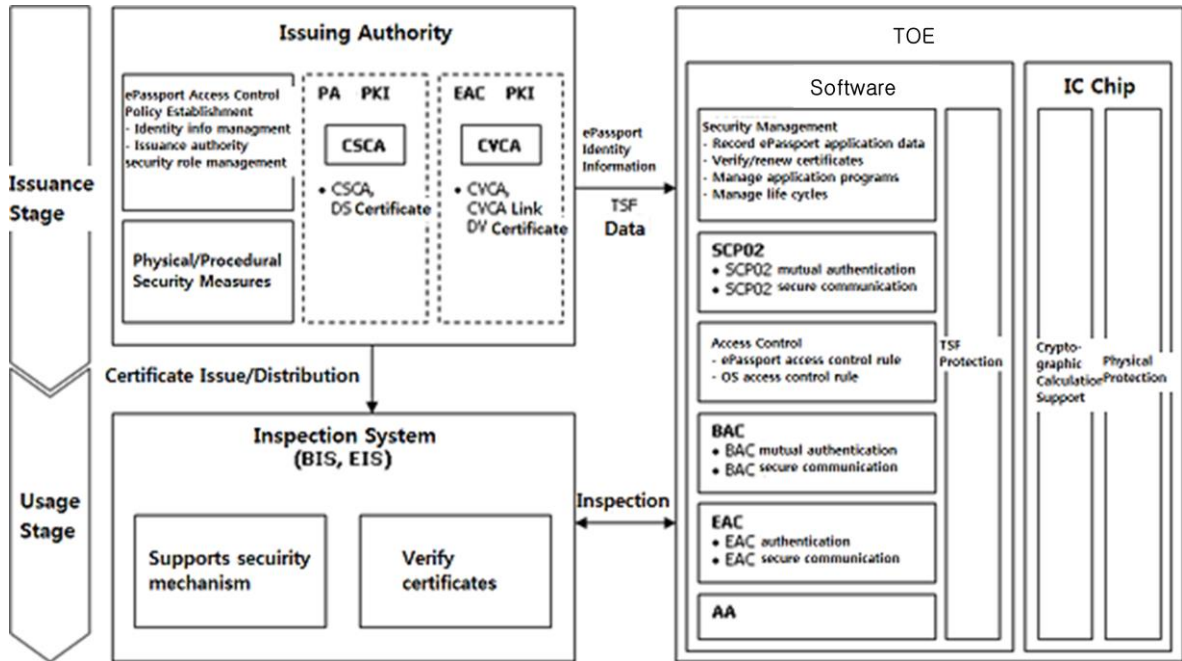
Issuance Stage

Usage Stage

Issuing Authority

ePassport Access Control Policy Establishment
- Identity info managment
- Issuance authority security role management

Physical/Procedural Security Measures

PA PKI

CSCA

• CSCA, DS Certificate

EAC PKI

CVCA

• CVCA, CVCA Link DV Certificate

ePassport Identity Information

TSF Data

Certificate Issue/Distribution

Inspection System (BIS, EIS)

Supports secuirity mechanism

Verify certificates

Inspection

TOE

Software

Security Management
- Record ePassport application data
- Verify/renew certificates
- Manage application programs
- Manage life cycles

SCP02
• SCP02 mutual authentication
• SCP02 secure communication

Access Control
- ePassport access control rule
- OS access control rule

BAC
• BAC mutual authentication
• BAC secure communication

EAC
• EAC authentication
• EAC secure communication

AA

TSF Protection

IC Chip

Cryptographic Calculation Support

Physical Protection